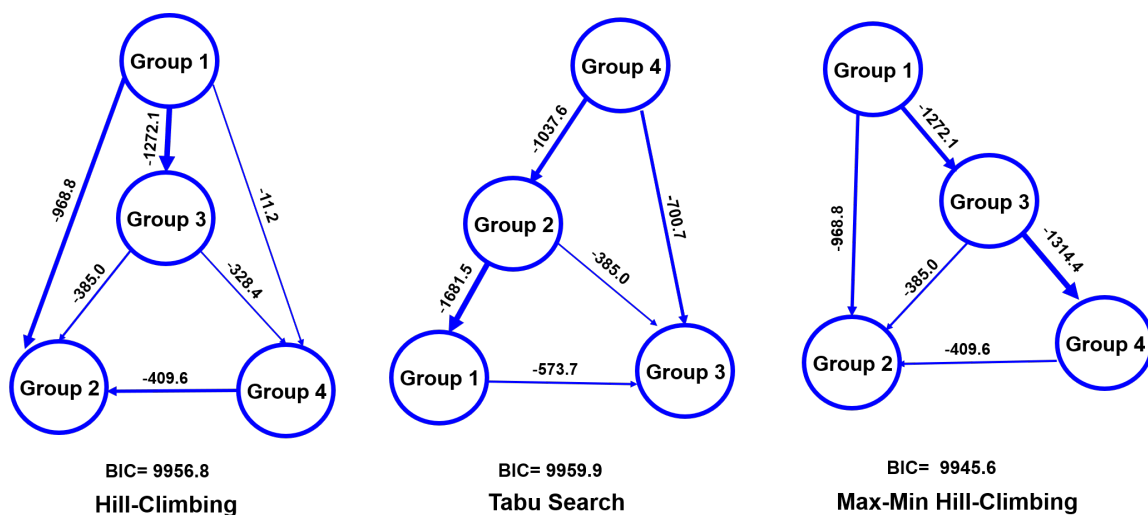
Group 1
-1272.1
-968.8
-11.2
Group 3
-385.0
-328.4
Group 2
-409.6
Group 4
BIC= 9956.8
Hill-Climbing

Group 4
-1037.6
-700.7
Group 2
-385.0
-1681.5
Group 1
-573.7
Group 3
BIC= 9959.9
Tabu Search

Group 1
-1272.1
-968.8
Group 3
-1314.4
-385.0
Group 2
-409.6
Group 4
BIC= 9945.6
Max-Min Hill-Climbing